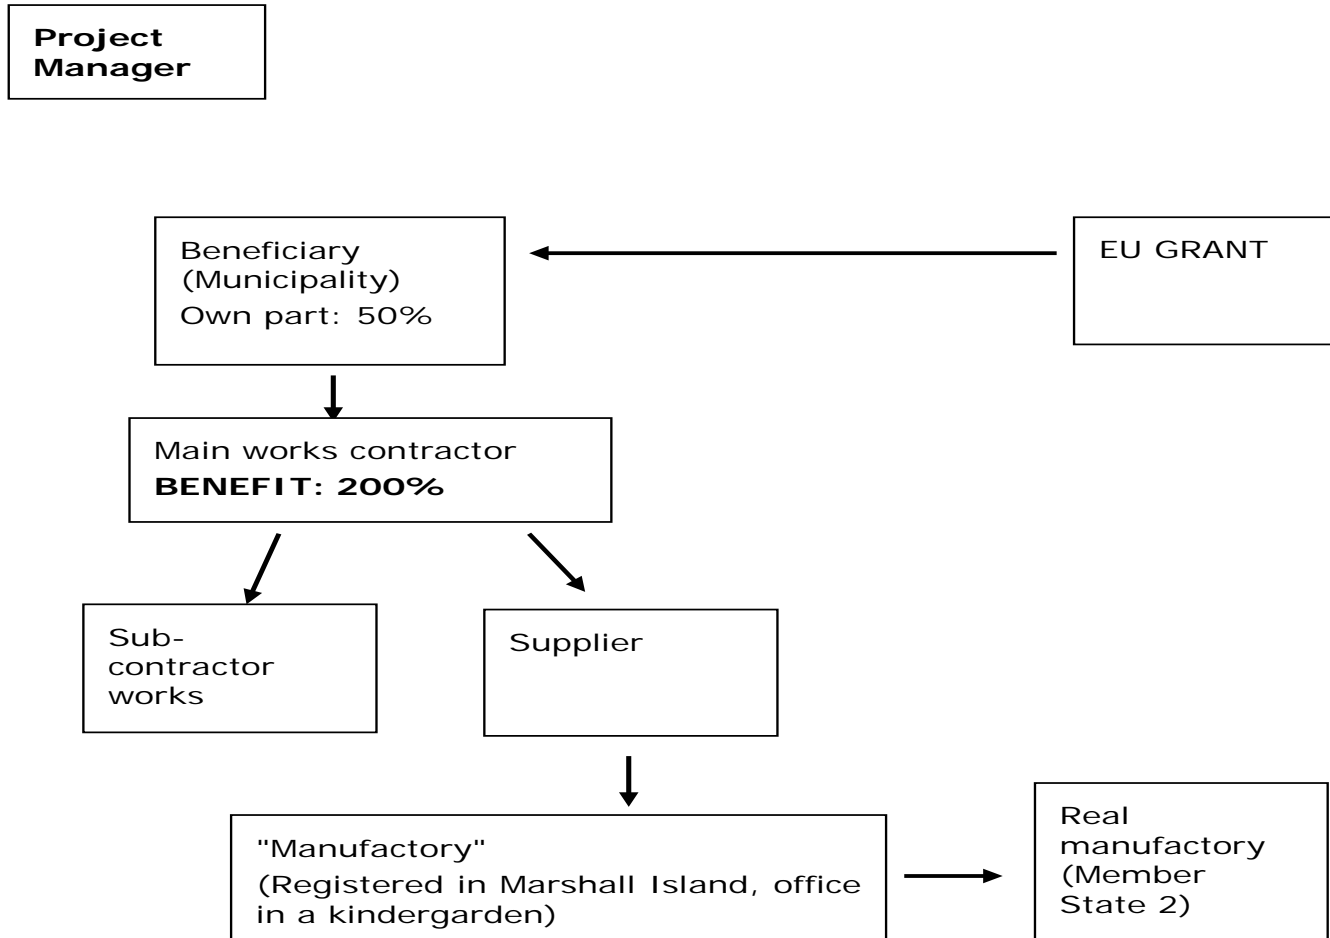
Project Manager

Beneficiary (Municipality)
Own part: 50%

EU GRANT

Main works contractor
BENEFIT: 200%

Subcontractor works

Supplier

"Manufactory"
(Registered in Marshall Island, office in a kindergarden)

Real manufactory (Member State 2)